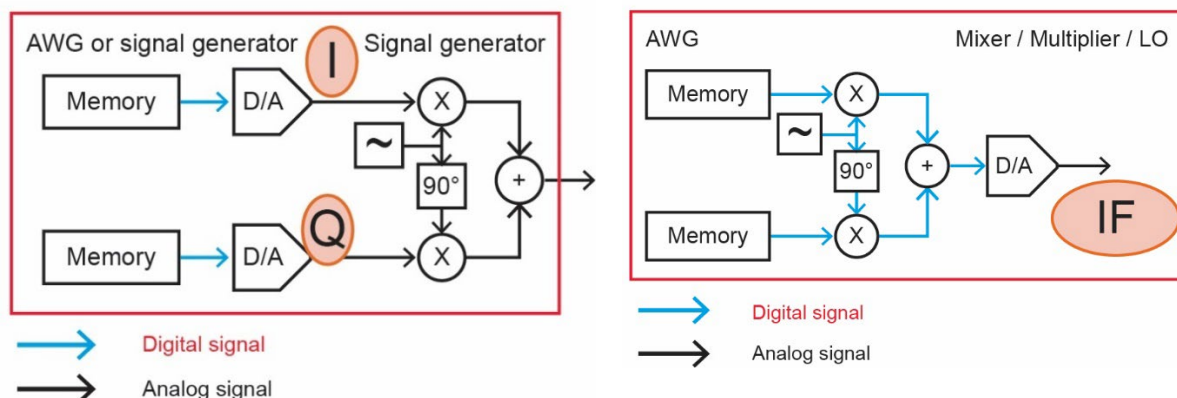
AWG or signal generator

I

Signal generator

Memory

D/A

X

~

90°

+

Memory

D/A

Q

X

Digital signal

Analog signal

AWG

Mixer / Multiplier / LO

Memory

X

~

90°

+

D/A

Memory

X

IF

Digital signal

Analog signal